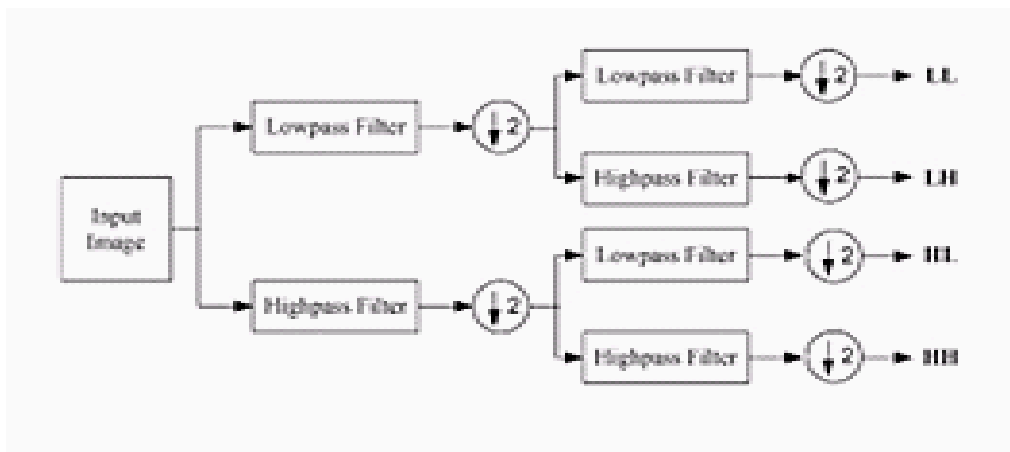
Input Image

Lowpass Filter

$\downarrow 2$

Lowpass Filter

$\downarrow 2$

LL

Highpass Filter

$\downarrow 2$

LH

Highpass Filter

$\downarrow 2$

Lowpass Filter

$\downarrow 2$

HL

Highpass Filter

$\downarrow 2$

HH